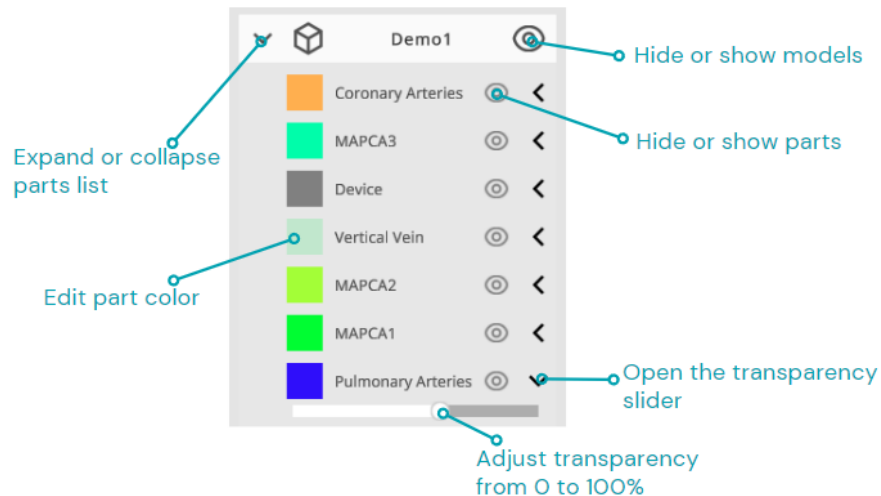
Demo1

Hide or show models

Coronary Arteries

Hide or show parts

Expand or collapse parts list

MAPCA3

Device

Vertical Vein

Edit part color

MAPCA2

MAPCA1

Pulmonary Arteries

Open the transparency slider

Adjust transparency from 0 to 100%